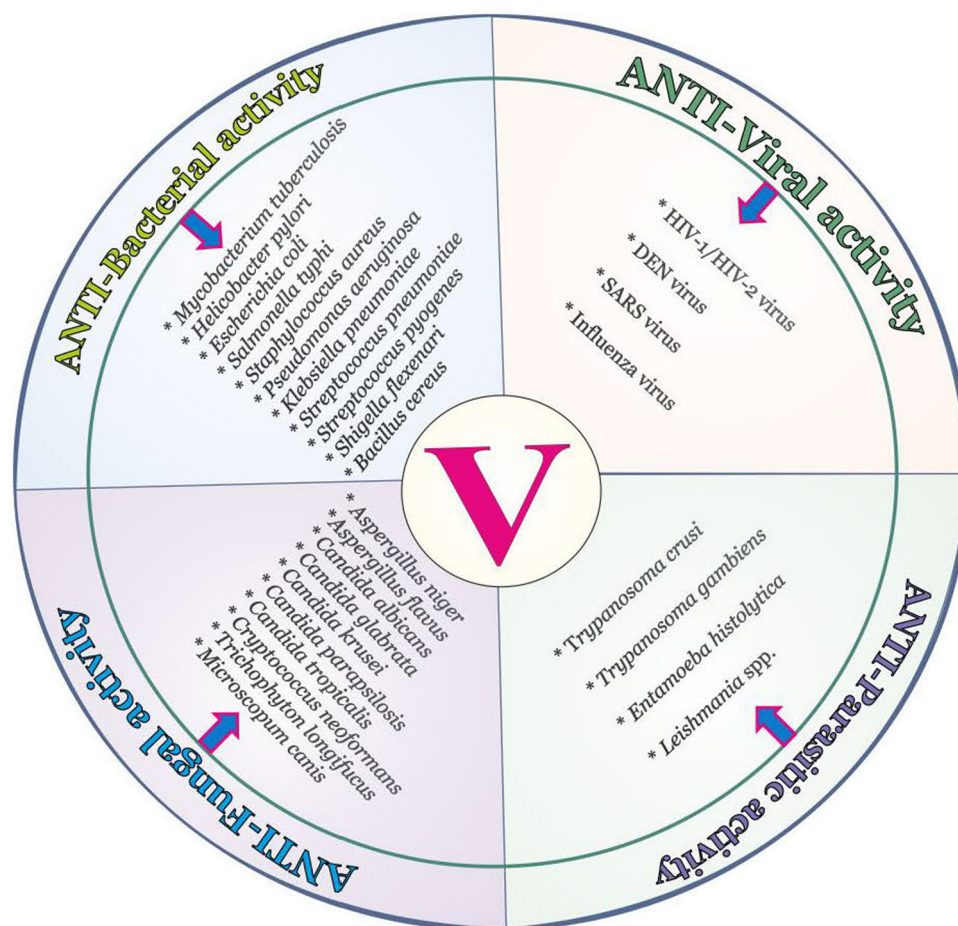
ANTI-Bacterial activity

* Mycobacterium tuberculosis
* Helicobacter pylori
* Escherichia coli
* Salmonella typhi
* Staphylococcus aureus
* Pseudomonas aeruginosa
* Klebsiella pneumoniae
* Streptococcus pneumoniae
* Streptococcus pyogenes
* Shigella flexenari
* Bacillus cereus

ANTI-Viral activity

* HIV-1/HIV-2 virus
* DEN virus
* SARS virus
* Influenza virus

V

ANTI-Fungal activity

* Aspergillus niger
* Aspergillus flavus
* Candida albicans
* Candida glabrata
* Candida krusei
* Candida parapsilosis
* Candida tropicalis
* Cryptococcus neoformans
* Trichophyton longifucus
* Microscopum canis

ANTI-Parasitic activity

* Trypanosoma crusi
* Trypanosoma gambiens
* Entamoeba histolytica
* Leishmania spp.